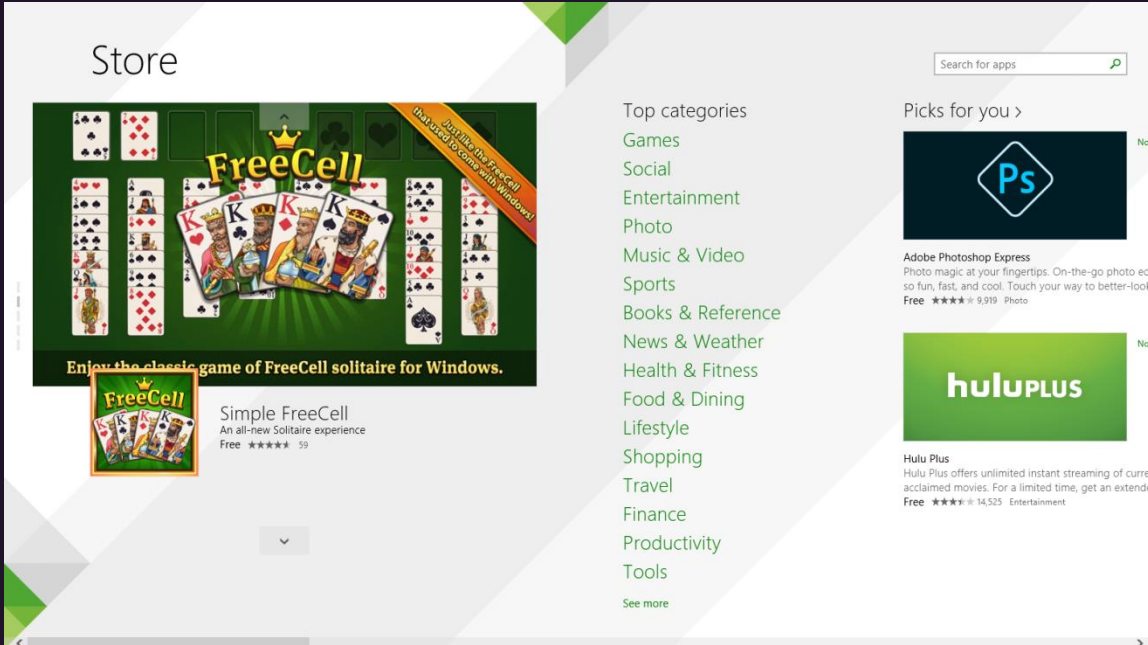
Store

Search for apps

FreeCell

Just like the FreeCell that used to come with Windows!

Enjoy the classic game of FreeCell solitaire for Windows.

FreeCell

Simple FreeCell
An all-new Solitaire experience
Free ★★★★★ 59

Top categories
Games
Social
Entertainment
Photo
Music & Video
Sports
Books & Reference
News & Weather
Health & Fitness
Food & Dining
Lifestyle
Shopping
Travel
Finance
Productivity
Tools
See more

Picks for you ›

Ps

No

Adobe Photoshop Express
Photo magic at your fingertips. On-the-go photo ed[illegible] so fun, fast, and cool. Touch your way to better-look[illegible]
Free ★★★★ 9,919 Photo

huluPLUS

No

Hulu Plus
Hulu Plus offers unlimited instant streaming of curr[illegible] acclaimed movies. For a limited time, get an extend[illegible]
Free ★★★½ 14,525 Entertainment